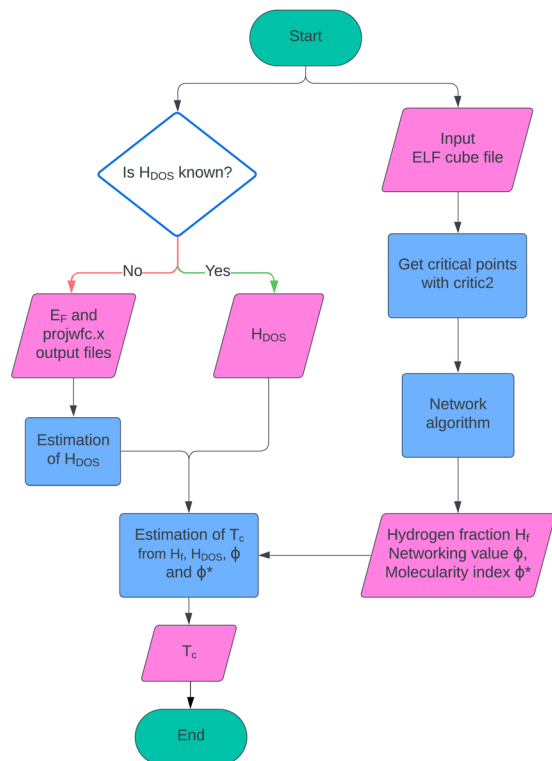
Start

Is $H_{DOS}$ known?

Input ELF cube file

No

Yes

$E_F$ and projwfc.x output files

$H_{DOS}$

Get critical points with critic2

Network algorithm

Estimation of $H_{DOS}$

Estimation of $T_c$ from $H_f$, $H_{DOS}$, $\phi$ and $\phi^*$

Hydrogen fraction $H_f$
Networking value $\phi$,
Molecularity index $\phi^*$

$T_c$

End